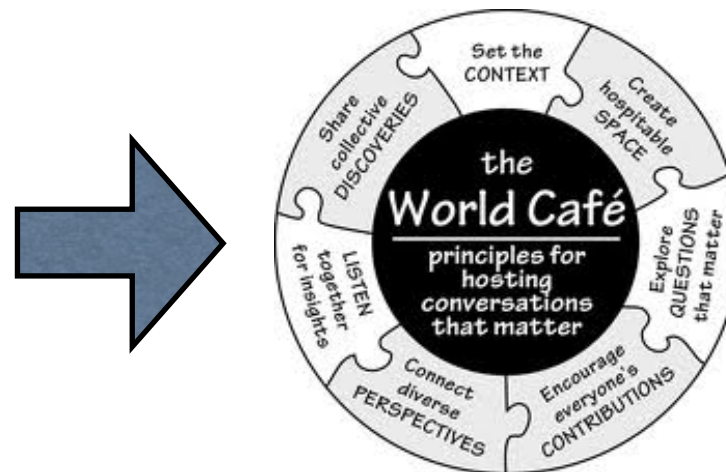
the
World Café
principles for hosting conversations that matter

Set the CONTEXT

Create hospitable SPACE

Explore QUESTIONS that matter

Encourage everyone's CONTRIBUTIONS

Connect diverse PERSPECTIVES

LISTEN together for insights

Share collective DISCOVERIES